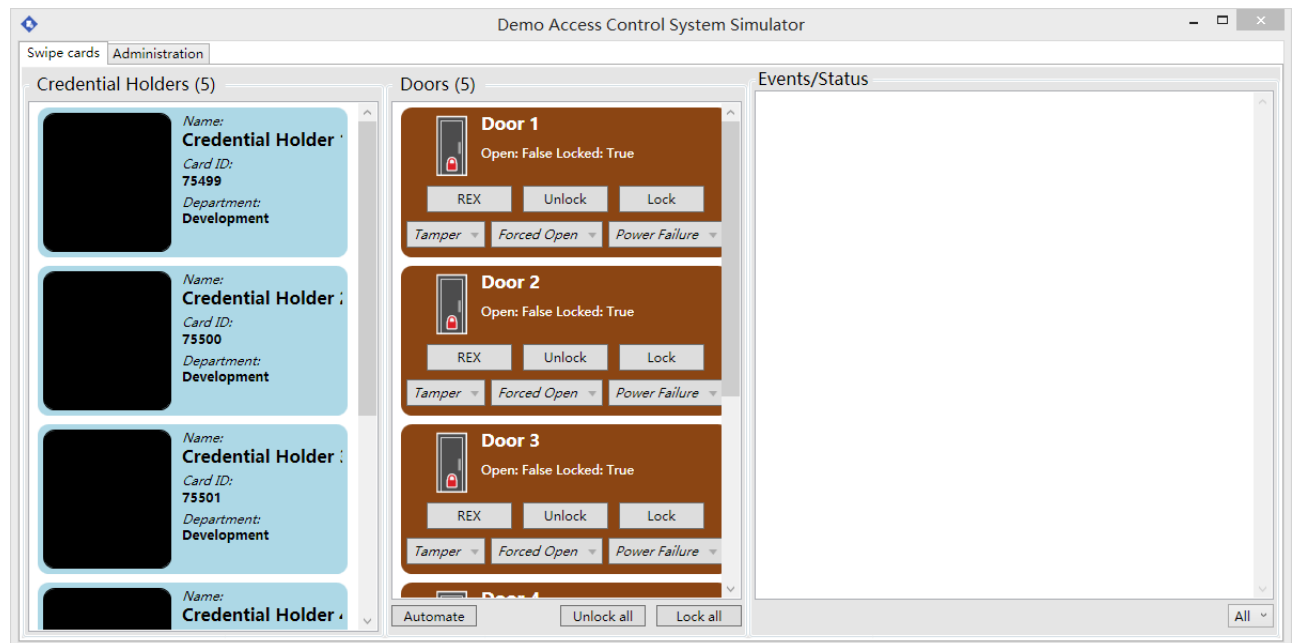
Demo Access Control System Simulator

Swipe cards Administration

Credential Holders (5)

Name:
Credential Holder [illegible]
Card ID:
75499
Department:
Development

Name:
Credential Holder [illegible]
Card ID:
75500
Department:
Development

Name:
Credential Holder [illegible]
Card ID:
75501
Department:
Development

Name:
Credential Holder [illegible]

Doors (5)

Door 1
Open: False Locked: True
REX Unlock Lock
Tamper Forced Open Power Failure

Door 2
Open: False Locked: True
REX Unlock Lock
Tamper Forced Open Power Failure

Door 3
Open: False Locked: True
REX Unlock Lock
Tamper Forced Open Power Failure

Door 4

Automate Unlock all Lock all

Events/Status

All